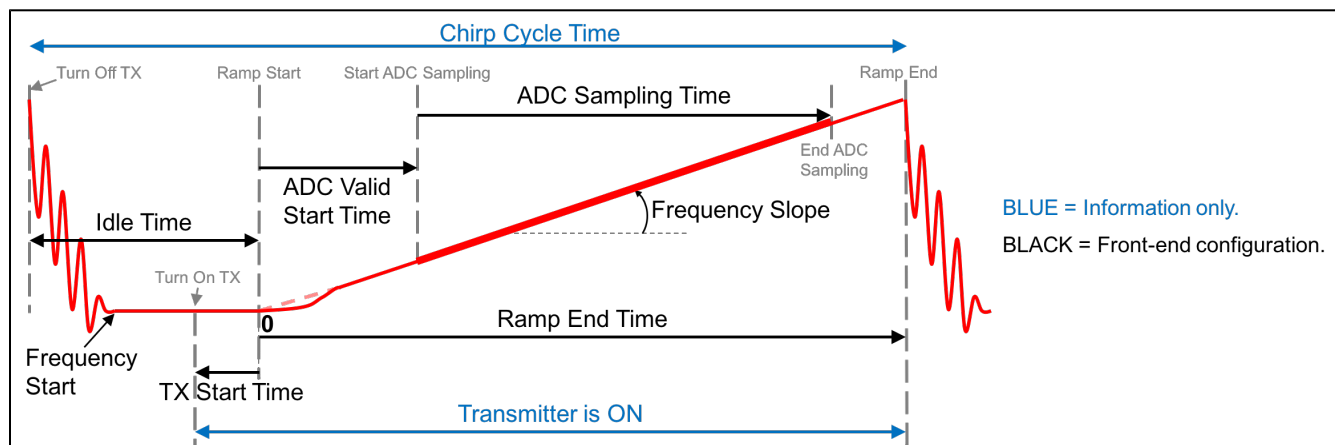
Chirp Cycle Time

Turn Off TX

Ramp Start

Start ADC Sampling

Ramp End

ADC Sampling Time

End ADC Sampling

ADC Valid Start Time

Idle Time

Frequency Slope

BLUE = Information only.

BLACK = Front-end configuration.

Turn On TX

0

Ramp End Time

Frequency Start

TX Start Time

Transmitter is ON